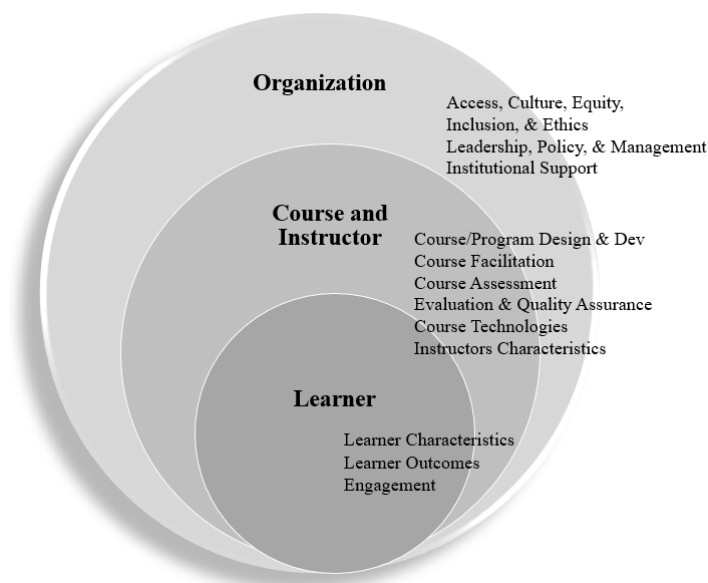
Organization

Access, Culture, Equity, Inclusion, & Ethics
Leadership, Policy, & Management
Institutional Support

Course and Instructor

Course/Program Design & Dev
Course Facilitation
Course Assessment
Evaluation & Quality Assurance
Course Technologies
Instructors Characteristics

Learner

Learner Characteristics
Learner Outcomes
Engagement